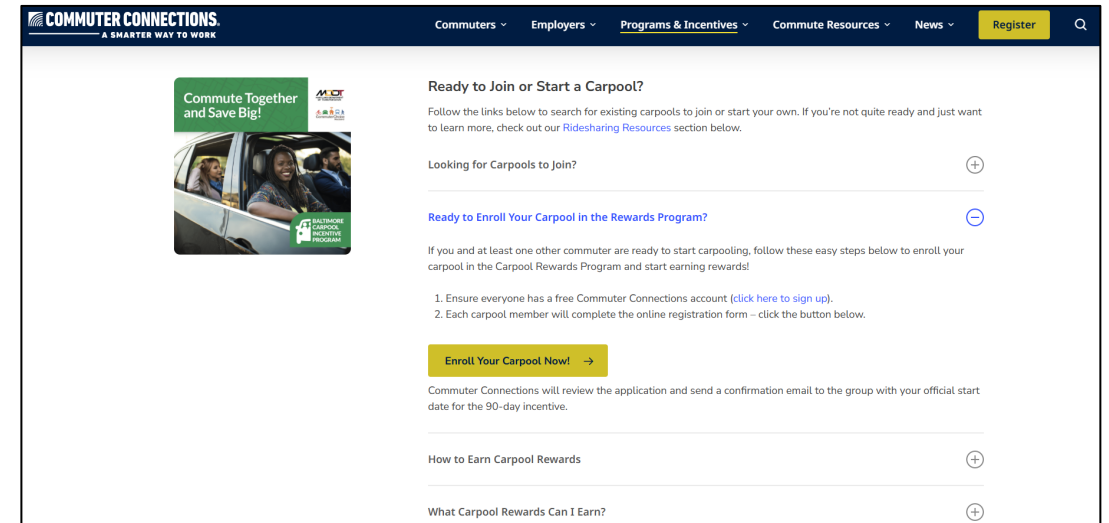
COMMUTER CONNECTIONS.
A SMARTER WAY TO WORK

Commuters ˅ Employers ˅ Programs & Incentives ˅ Commute Resources ˅ News ˅ Register

Commute Together and Save Big!

MDOT

BALTIMORE CARPOOL INCENTIVE PROGRAM

Ready to Join or Start a Carpool?

Follow the links below to search for existing carpools to join or start your own. If you're not quite ready and just want to learn more, check out our Ridesharing Resources section below.

Looking for Carpools to Join?

Ready to Enroll Your Carpool in the Rewards Program?

If you and at least one other commuter are ready to start carpooling, follow these easy steps below to enroll your carpool in the Carpool Rewards Program and start earning rewards!

1. Ensure everyone has a free Commuter Connections account (click here to sign up).
2. Each carpool member will complete the online registration form – click the button below.

Enroll Your Carpool Now! →

Commuter Connections will review the application and send a confirmation email to the group with your official start date for the 90-day incentive.

How to Earn Carpool Rewards

What Carpool Rewards Can I Earn?